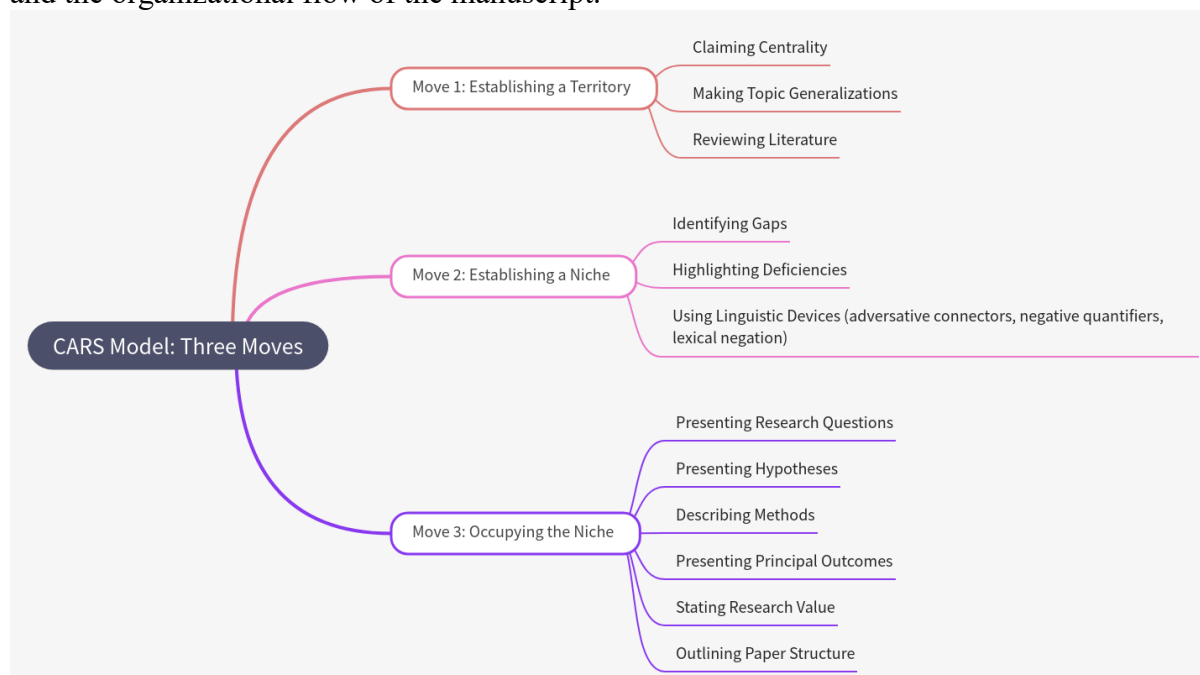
and the organizational flow of the manuscript.

CARS Model: Three Moves

Move 1: Establishing a Territory

Claiming Centrality

Making Topic Generalizations

Reviewing Literature

Move 2: Establishing a Niche

Identifying Gaps

Highlighting Deficiencies

Using Linguistic Devices (adversative connectors, negative quantifiers, lexical negation)

Move 3: Occupying the Niche

Presenting Research Questions

Presenting Hypotheses

Describing Methods

Presenting Principal Outcomes

Stating Research Value

Outlining Paper Structure